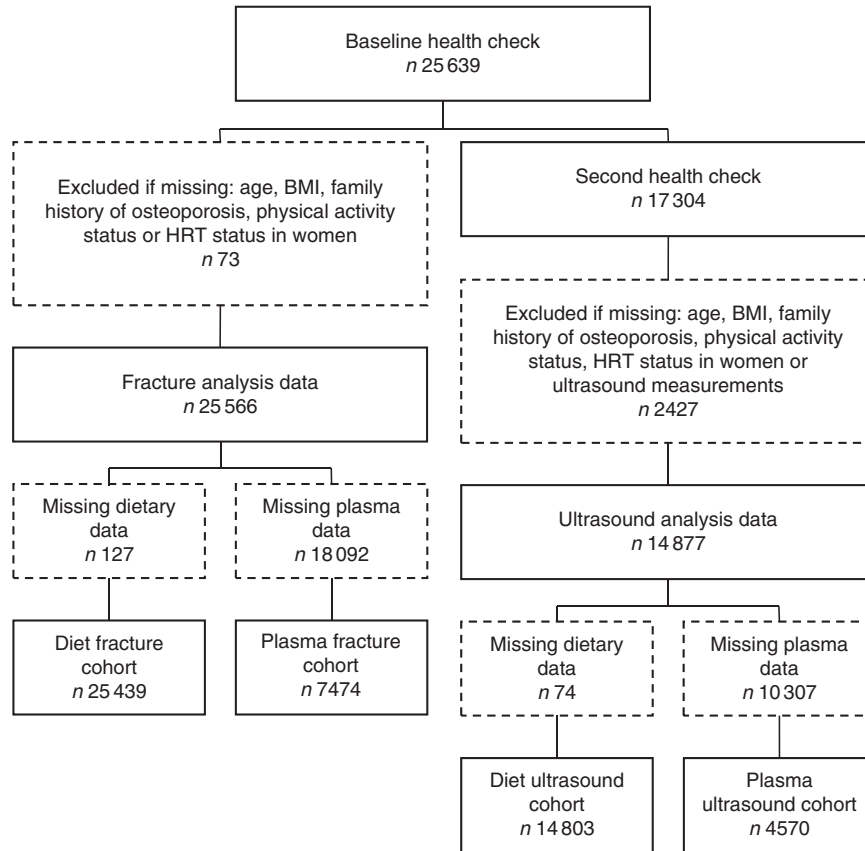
Baseline health check
*n* 25 639

Excluded if missing: age, BMI, family history of osteoporosis, physical activity status or HRT status in women
*n* 73

Fracture analysis data
*n* 25 566

Missing dietary data
*n* 127

Missing plasma data
*n* 18 092

Diet fracture cohort
*n* 25 439

Plasma fracture cohort
*n* 7474

Second health check
*n* 17 304

Excluded if missing: age, BMI, family history of osteoporosis, physical activity status, HRT status in women or ultrasound measurements
*n* 2427

Ultrasound analysis data
*n* 14 877

Missing dietary data
*n* 74

Missing plasma data
*n* 10 307

Diet ultrasound cohort
*n* 14 803

Plasma ultrasound cohort
*n* 4570